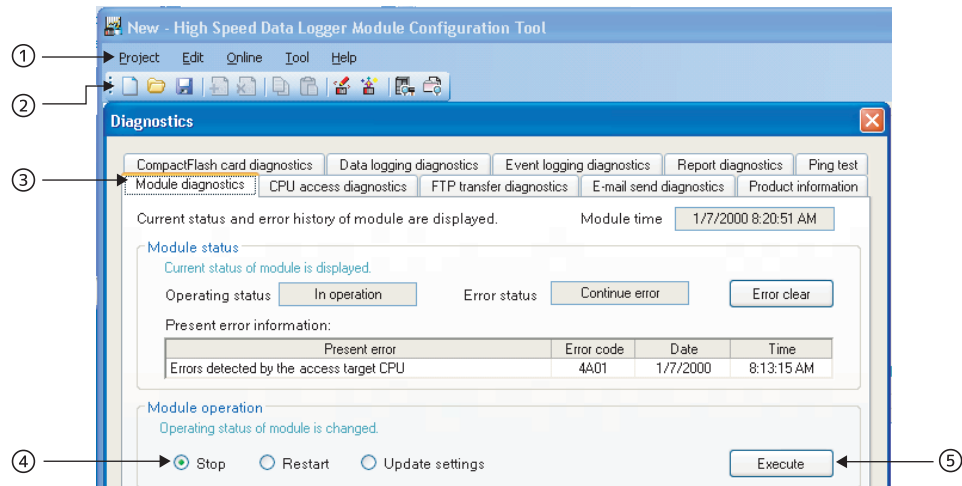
New - High Speed Data Logger Module Configuration Tool

①
Project Edit Online Tool Help

②

Diagnostics

③
CompactFlash card diagnostics | Data logging diagnostics | Event logging diagnostics | Report diagnostics | Ping test
Module diagnostics | CPU access diagnostics | FTP transfer diagnostics | E-mail send diagnostics | Product information

Current status and error history of module are displayed. Module time 1/7/2000 8:20:51 AM

Module status
Current status of module is displayed.
Operating status In operation Error status Continue error Error clear

Present error information:

| Present error | Error code | Date | Time |
|---|---|---|---|
| Errors detected by the access target CPU | 4A01 | 1/7/2000 | 8:13:15 AM |

Module operation
Operating status of module is changed.
④ Stop Restart Update settings Execute ⑤